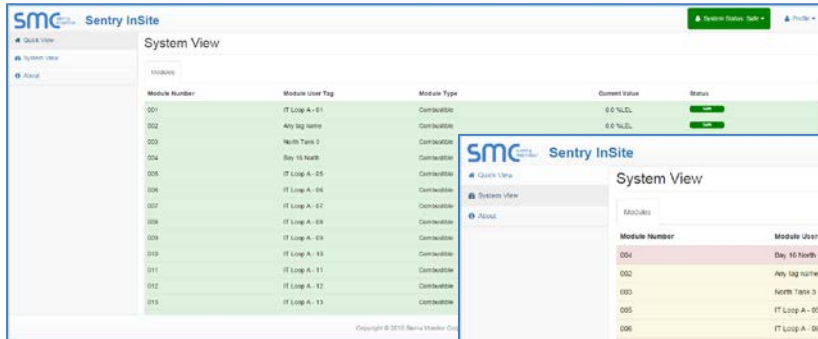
SMC Sentry InSite

System Status: Safe ▾ Profile ▾

Quick View
System View
About

System View

Modules

| Module Number | Module User Tag | Module Type | Current Value | Status |
|---|---|---|---|---|
| 001 | IT Loop A - 01 | Combustible | 0.0 %LEL | Safe |
| 002 | Any tag name | Combustible | 0.0 %LEL | Safe |
| 003 | North Tank 3 | Combustible | | |
| 004 | Bay 16 North | Combustible | | |
| 005 | IT Loop A - 05 | Combustible | | |
| 006 | IT Loop A - 06 | Combustible | | |
| 007 | IT Loop A - 07 | Combustible | | |
| 008 | IT Loop A - 08 | Combustible | | |
| 009 | IT Loop A - 09 | Combustible | | |
| 010 | IT Loop A - 10 | Combustible | | |
| 011 | IT Loop A - 11 | Combustible | | |
| 012 | IT Loop A - 12 | Combustible | | |
| 013 | IT Loop A - 13 | Combustible | | |

Copyright © 2018 Sierra Monitor Co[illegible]

SMC Sentry InSite

Quick View
System View
About

System View

Modules

| Module Number | Module User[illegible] |
|---|---|
| 004 | Bay 16 North |
| 002 | Any tag name |
| 003 | North Tank 3 |
| 005 | IT Loop A - 0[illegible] |
| 006 | IT Loop A - 0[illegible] |